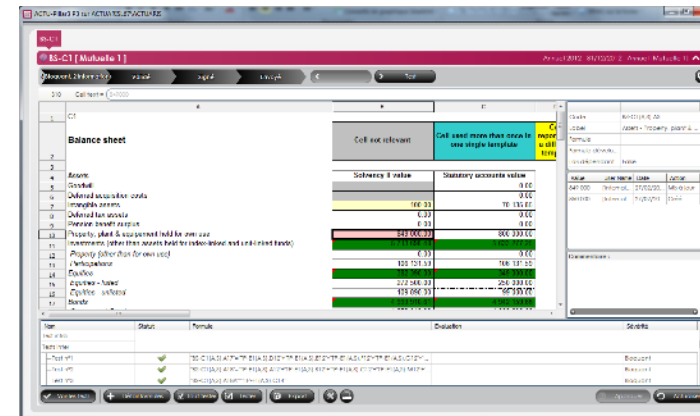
ACTU-Pillar3 F3 for ACTUARIS (ACTUARIS)

BS-C1

BS-C1 [ Mutuelle 1 ]

Annual 2012 - 31/12/2012 - Mutuelle 1

Text

Cell not relevant

Cell used more than once in one single template

| | A | B | C |
|---|---|---|---|
| 1 | C1 | | |
| 2 | Balance sheet | Cell not relevant | Cell used more than once in one single template |
| 3 | | | |
| 4 | Assets | Solvency II value | Statutory accounts value |
| 5 | Goodwill | | 0.00 |
| 6 | Deferred acquisition costs | | 0.00 |
| 7 | Intangible assets | 100.00 | 70 135.00 |
| 8 | Deferred tax assets | 0.00 | 0.00 |
| 9 | Pension benefit surplus | 0.00 | 0.00 |
| 10 | Property, plant & equipment held for own use | 849 000.00 | 800 000.00 |
| 11 | Investments (other than assets held for index-linked and unit-linked funds) | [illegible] | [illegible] |
| 12 | Property (other than for own use) | 0.00 | 0.00 |
| 13 | Participations | 100 131.50 | 100 131.50 |
| 14 | Equities | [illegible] | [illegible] |
| 15 | Equities - listed | 272 500.00 | 250 000.00 |
| 16 | Equities - unlisted | 120 000.00 | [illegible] |
| 17 | Bonds | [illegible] | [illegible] |

Code
Label: Assets - Property, plant & ...
Formula

Value | User Name | Date | Action
849 000 | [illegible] | 31/05/20.. | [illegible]

Comments

Name | Status | Formula | Evaluation | Severity

Test n°1 | Blocking
Test n°2 | Blocking
Test n°3 | Blocking